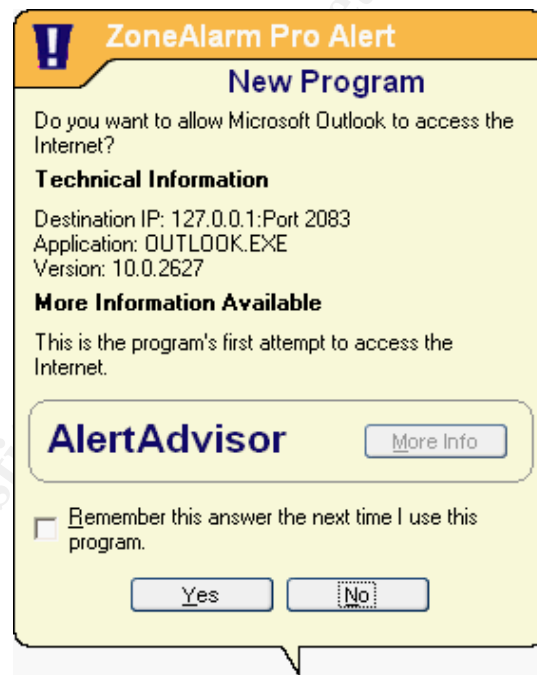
ZoneAlarm Pro Alert

New Program

Do you want to allow Microsoft Outlook to access the Internet?

Technical Information

Destination IP: 127.0.0.1:Port 2083
Application: OUTLOOK.EXE
Version: 10.0.2627

More Information Available

This is the program's first attempt to access the Internet.

AlertAdvisor

More Info

Remember this answer the next time I use this program.

Yes

No